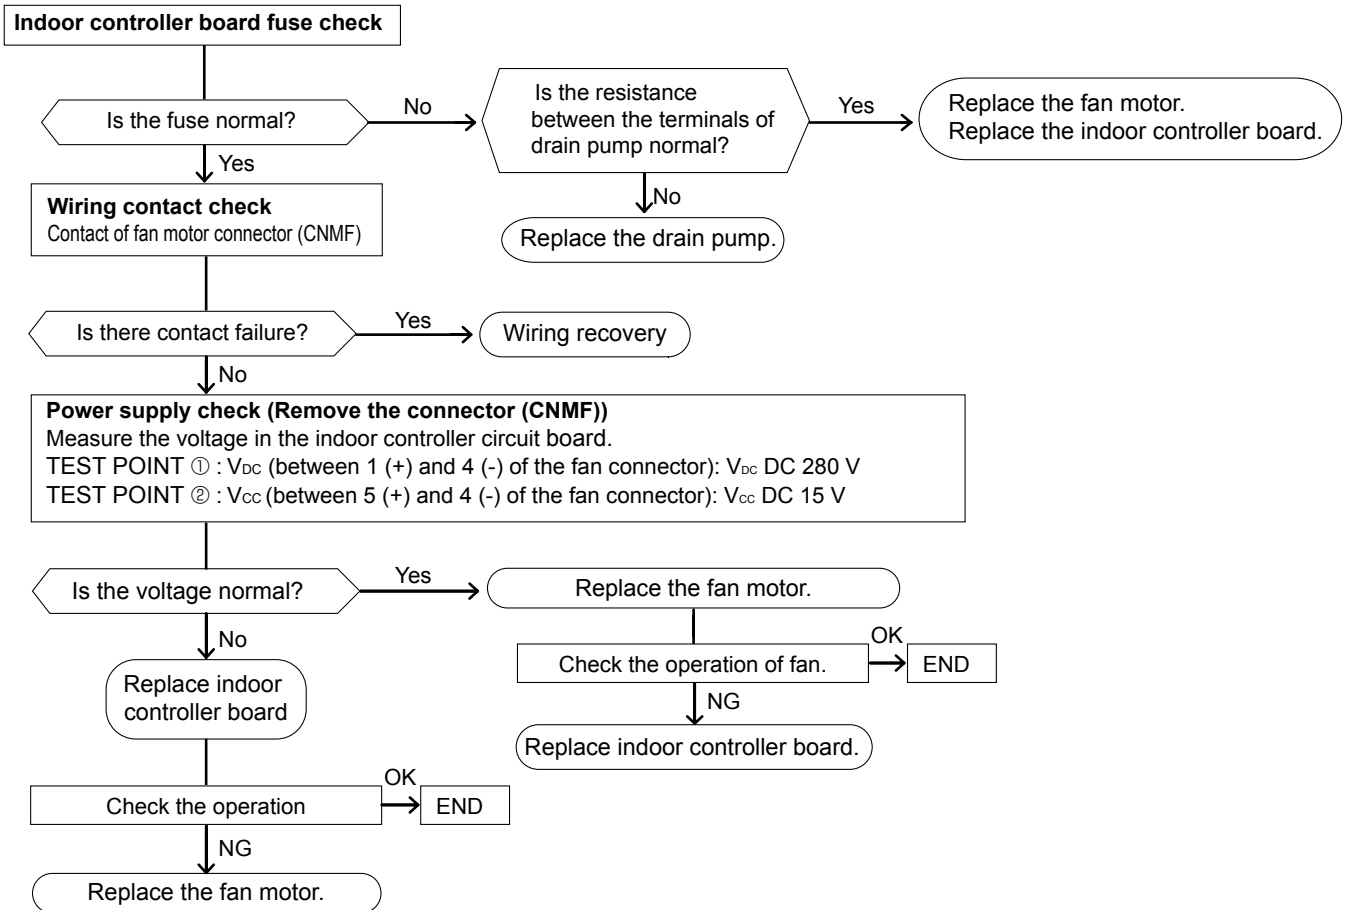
**Indoor controller board fuse check**

Is the fuse normal?

No

Is the resistance between the terminals of drain pump normal?

Yes

Replace the fan motor.
Replace the indoor controller board.

No

Replace the drain pump.

Yes

**Wiring contact check**
Contact of fan motor connector (CNMF)

Is there contact failure?

Yes

Wiring recovery

No

**Power supply check (Remove the connector (CNMF))**
Measure the voltage in the indoor controller circuit board.
TEST POINT ① : $V_{DC}$ (between 1 (+) and 4 (-) of the fan connector): $V_{DC}$ DC 280 V
TEST POINT ② : $V_{CC}$ (between 5 (+) and 4 (-) of the fan connector): $V_{CC}$ DC 15 V

Is the voltage normal?

Yes

Replace the fan motor.

Check the operation of fan.

OK

END

NG

Replace indoor controller board.

No

Replace indoor controller board

Check the operation

OK

END

NG

Replace the fan motor.